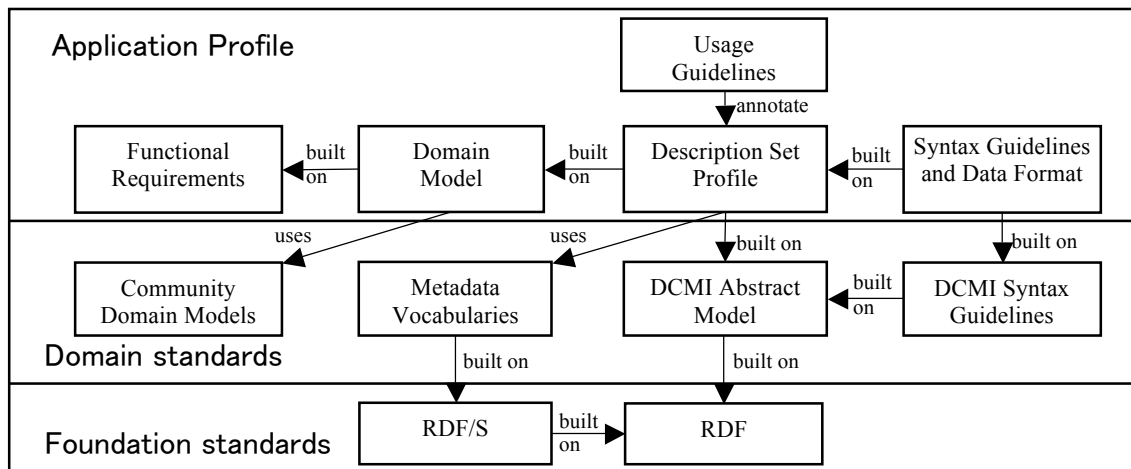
Application Profile

Usage Guidelines

annotate

Functional Requirements

built on

Domain Model

built on

Description Set Profile

built on

Syntax Guidelines and Data Format

uses

uses

built on

built on

Community Domain Models

Metadata Vocabularies

DCMI Abstract Model

built on

DCMI Syntax Guidelines

Domain standards

built on

built on

RDF/S

built on

RDF

Foundation standards